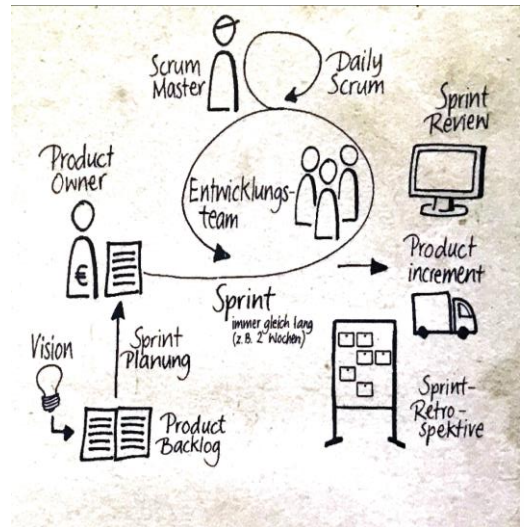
Scrum Master

Daily Scrum

Sprint Review

Product Owner

Entwicklungs-team

€

Product increment

Sprint
immer gleich lang (z.B. 2 Wochen)

Vision

Sprint Planung

Product Backlog

Sprint-Retro-spektive